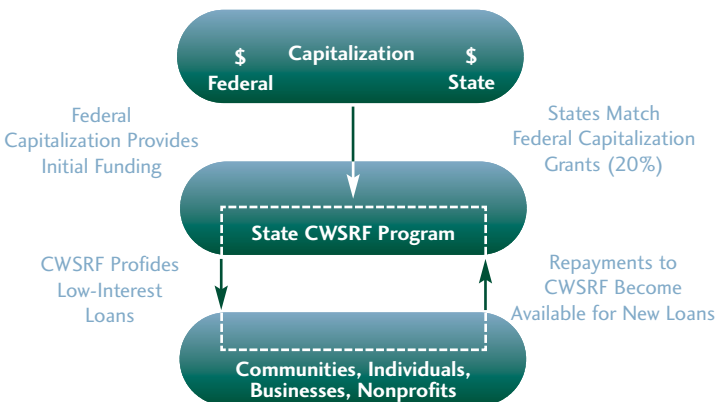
$ Capitalization $
Federal State

Federal Capitalization Provides Initial Funding

States Match Federal Capitalization Grants (20%)

State CWSRF Program

CWSRF Profides Low-Interest Loans

Repayments to CWSRF Become Available for New Loans

Communities, Individuals, Businesses, Nonprofits